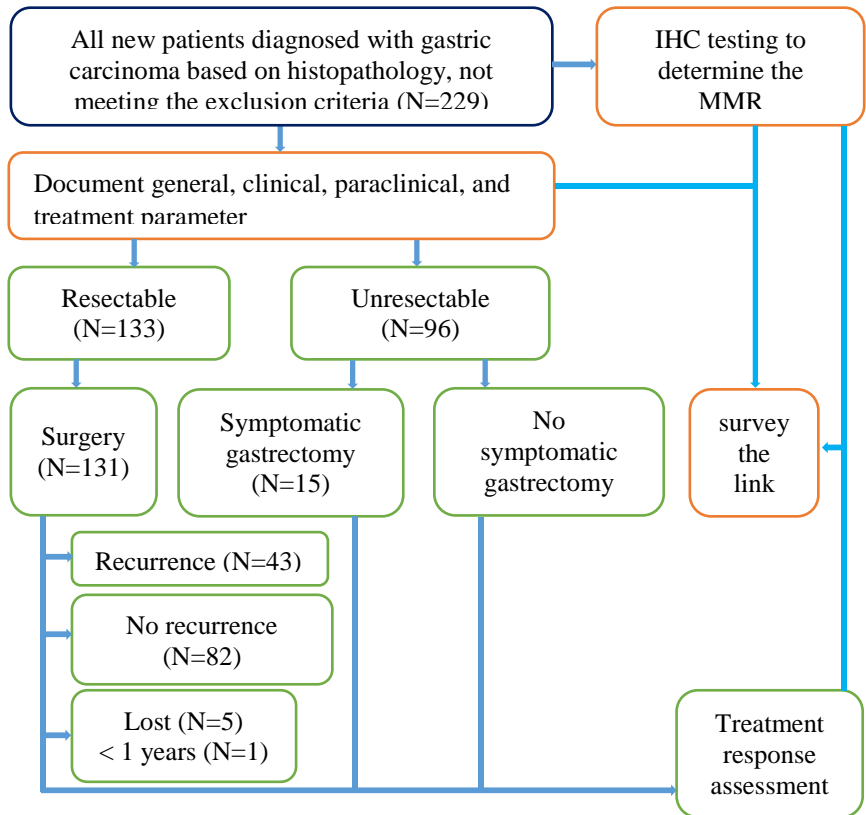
All new patients diagnosed with gastric carcinoma based on histopathology, not meeting the exclusion criteria (N=229)

IHC testing to determine the MMR

Document general, clinical, paraclinical, and treatment parameter

Resectable (N=133)

Unresectable (N=96)

Surgery (N=131)

Symptomatic gastrectomy (N=15)

No symptomatic gastrectomy

survey the link

Recurrence (N=43)

No recurrence (N=82)

Lost (N=5)
< 1 years (N=1)

Treatment response assessment